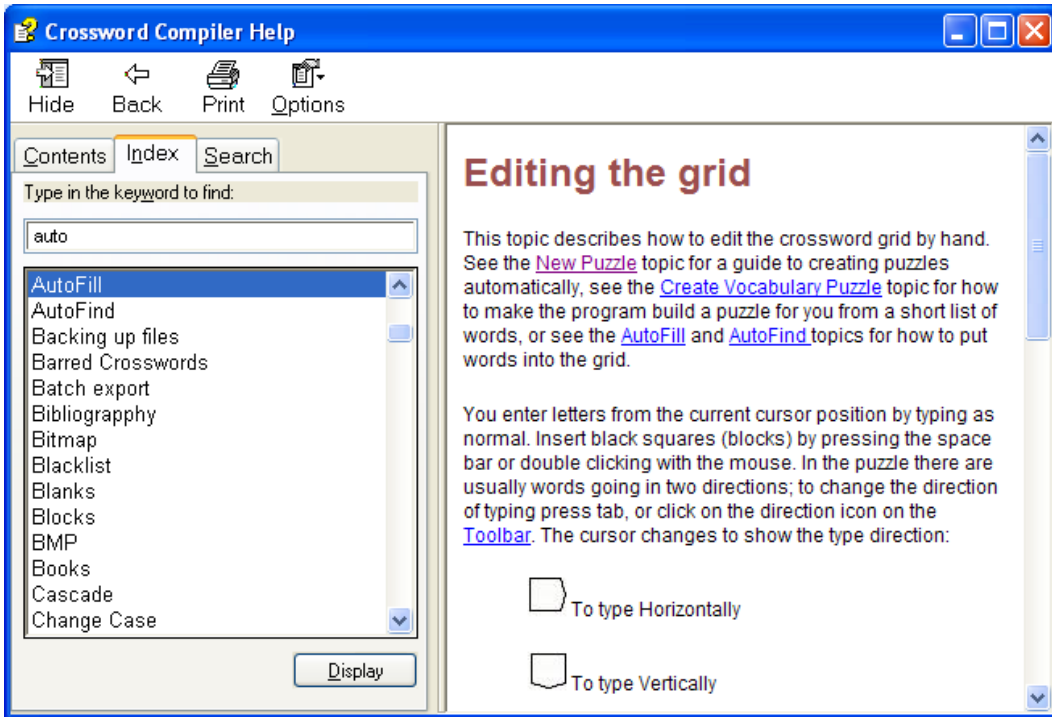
Crossword Compiler Help

Hide Back Print Options

Contents Index Search

Type in the keyword to find:

auto

AutoFill
AutoFind
Backing up files
Barred Crosswords
Batch export
Bibliograpphy
Bitmap
Blacklist
Blanks
Blocks
BMP
Books
Cascade
Change Case

Display

Editing the grid

This topic describes how to edit the crossword grid by hand. See the New Puzzle topic for a guide to creating puzzles automatically, see the Create Vocabulary Puzzle topic for how to make the program build a puzzle for you from a short list of words, or see the AutoFill and AutoFind topics for how to put words into the grid.

You enter letters from the current cursor position by typing as normal. Insert black squares (blocks) by pressing the space bar or double clicking with the mouse. In the puzzle there are usually words going in two directions; to change the direction of typing press tab, or click on the direction icon on the Toolbar. The cursor changes to show the type direction:

To type Horizontally

To type Vertically